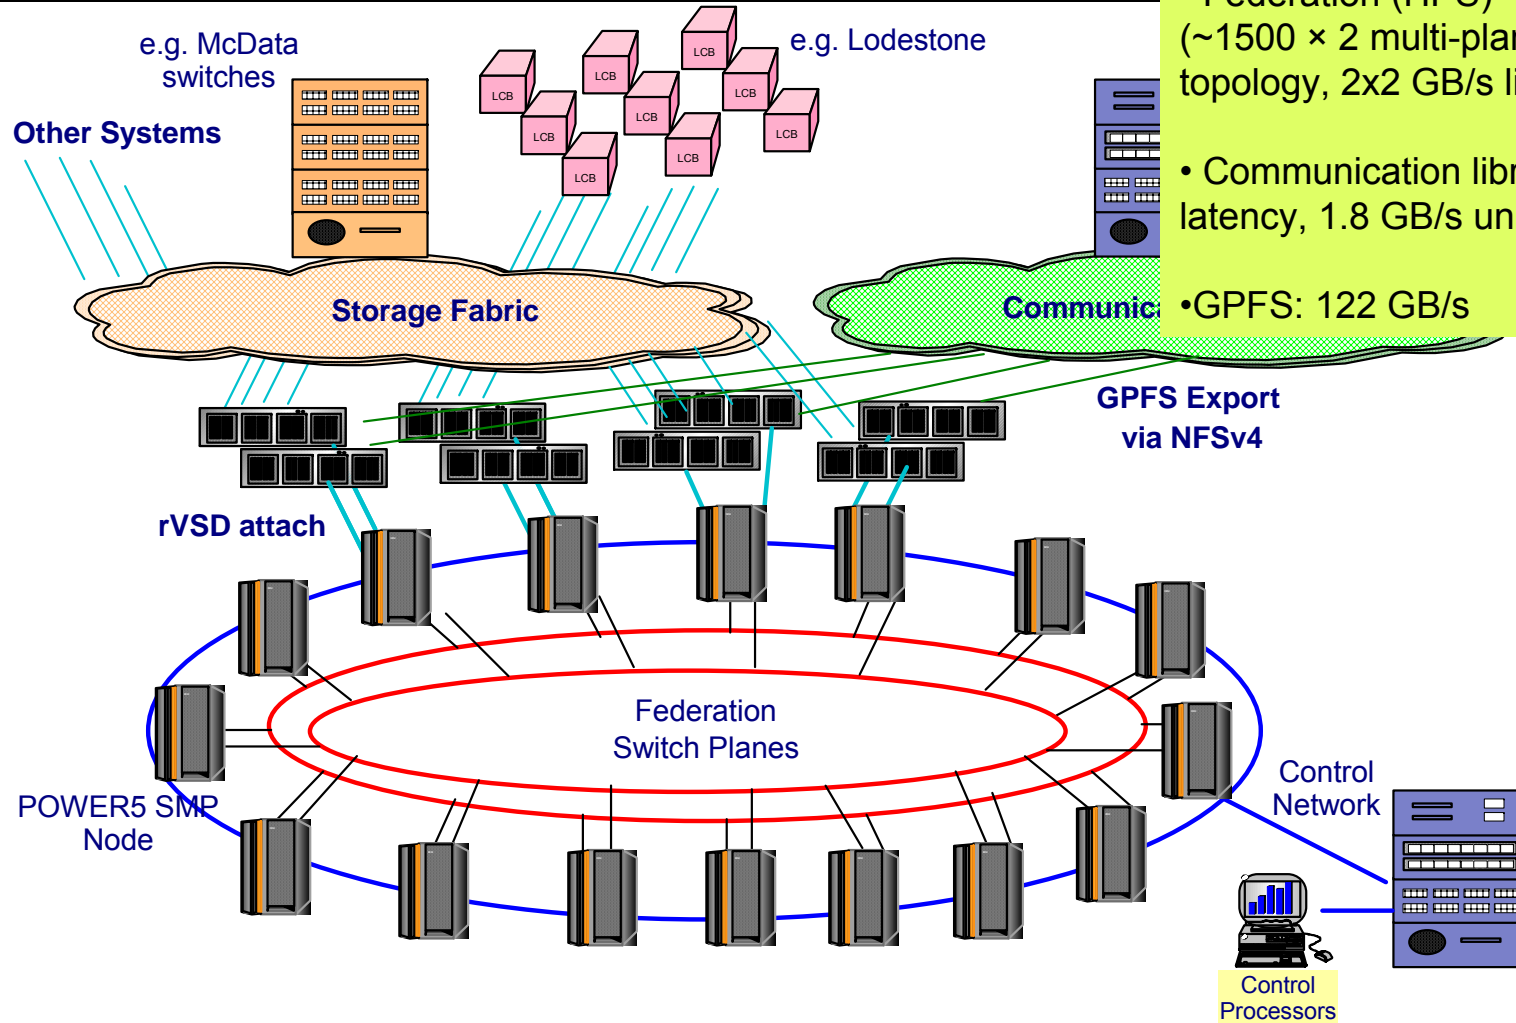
e.g. McData switches

LCB LCB LCB LCB LCB LCB LCB LCB LCB LCB

e.g. Lodestone

Other Systems

Storage Fabric

Communica

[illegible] Federation (HPS) (~1500 × 2 multi-plar topology, 2x2 GB/s li

• Communication libr latency, 1.8 GB/s un

•GPFS: 122 GB/s

GPFS Export via NFSv4

rVSD attach

Federation Switch Planes

POWER5 SMP Node

Control Network

Control Processors